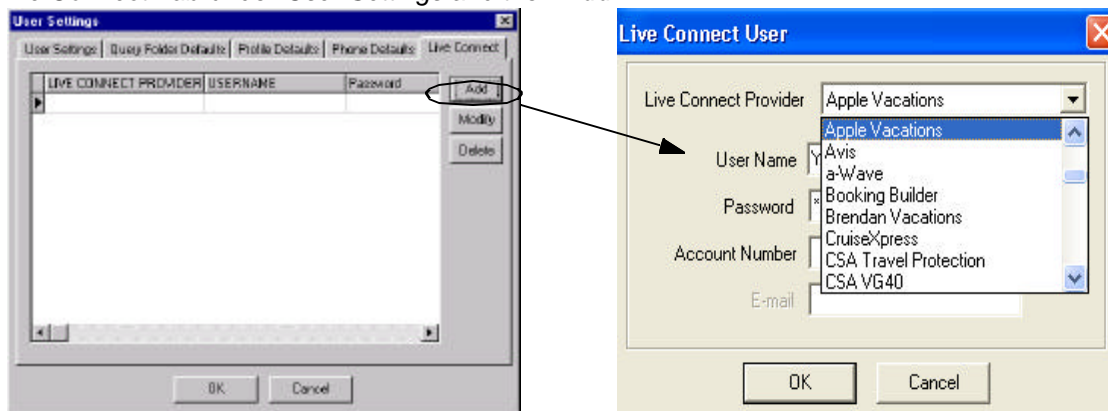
User Settings

User Settings | Query Folder Defaults | Profile Defaults | Phone Defaults | Live Connect

| LIVE CONNECT PROVIDER | USERNAME | Password |
|---|---|---|
| | | |

Add

Modify

Delete

OK

Cancel

Live Connect User

Live Connect Provider Apple Vacations

Apple Vacations
Avis
a-Wave
Booking Builder
Brendan Vacations
CruiseXpress
CSA Travel Protection
CSA VG40

User Name Y

Password *

Account Number

E-mail

OK

Cancel